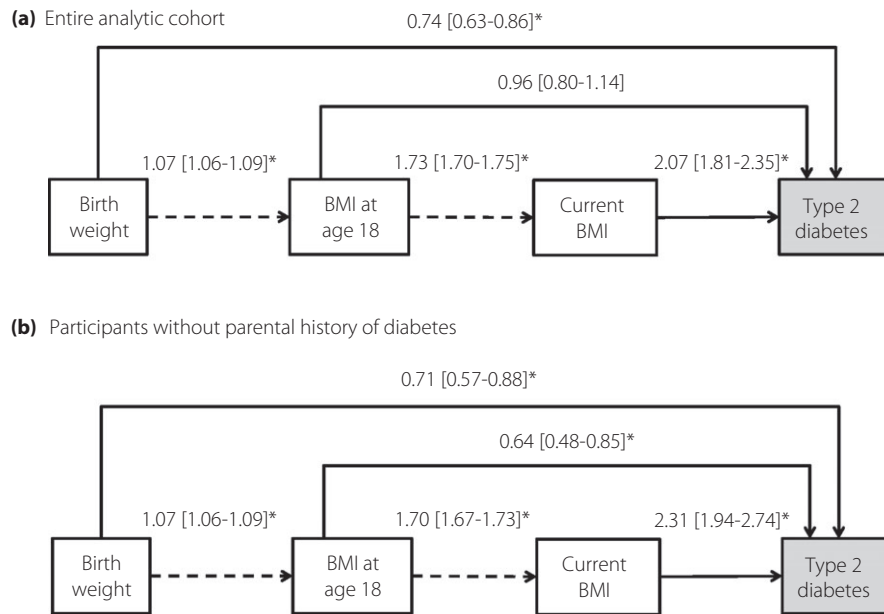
**(a)** Entire analytic cohort

0.74 [0.63-0.86]*

0.96 [0.80-1.14]

1.07 [1.06-1.09]*

1.73 [1.70-1.75]*

2.07 [1.81-2.35]*

Birth weight

BMI at age 18

Current BMI

Type 2 diabetes

**(b)** Participants without parental history of diabetes

0.71 [0.57-0.88]*

0.64 [0.48-0.85]*

1.07 [1.06-1.09]*

1.70 [1.67-1.73]*

2.31 [1.94-2.74]*

Birth weight

BMI at age 18

Current BMI

Type 2 diabetes